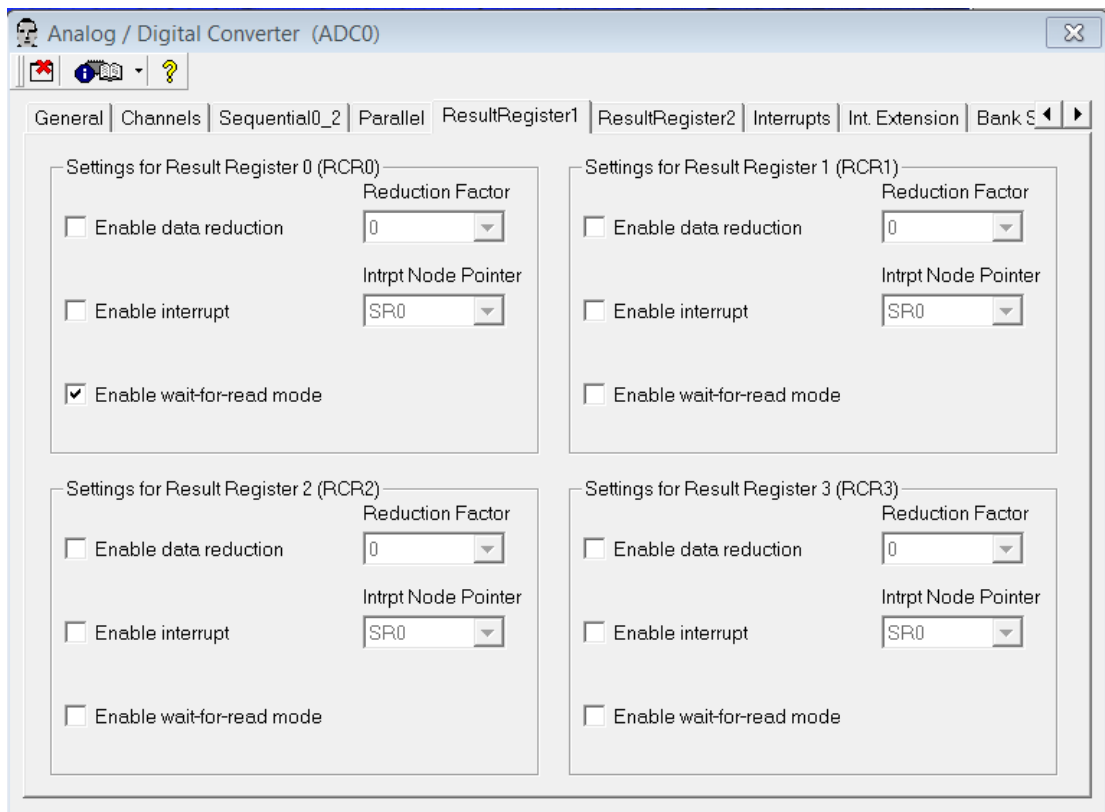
Analog / Digital Converter (ADC0)

?

General | Channels | Sequential0_2 | Parallel | ResultRegister1 | ResultRegister2 | Interrupts | Int. Extension | Bank S

Settings for Result Register 0 (RCR0)
Reduction Factor
Enable data reduction
0
Intrpt Node Pointer
Enable interrupt
SR0
Enable wait-for-read mode

Settings for Result Register 1 (RCR1)
Reduction Factor
Enable data reduction
0
Intrpt Node Pointer
Enable interrupt
SR0
Enable wait-for-read mode

Settings for Result Register 2 (RCR2)
Reduction Factor
Enable data reduction
0
Intrpt Node Pointer
Enable interrupt
SR0
Enable wait-for-read mode

Settings for Result Register 3 (RCR3)
Reduction Factor
Enable data reduction
0
Intrpt Node Pointer
Enable interrupt
SR0
Enable wait-for-read mode